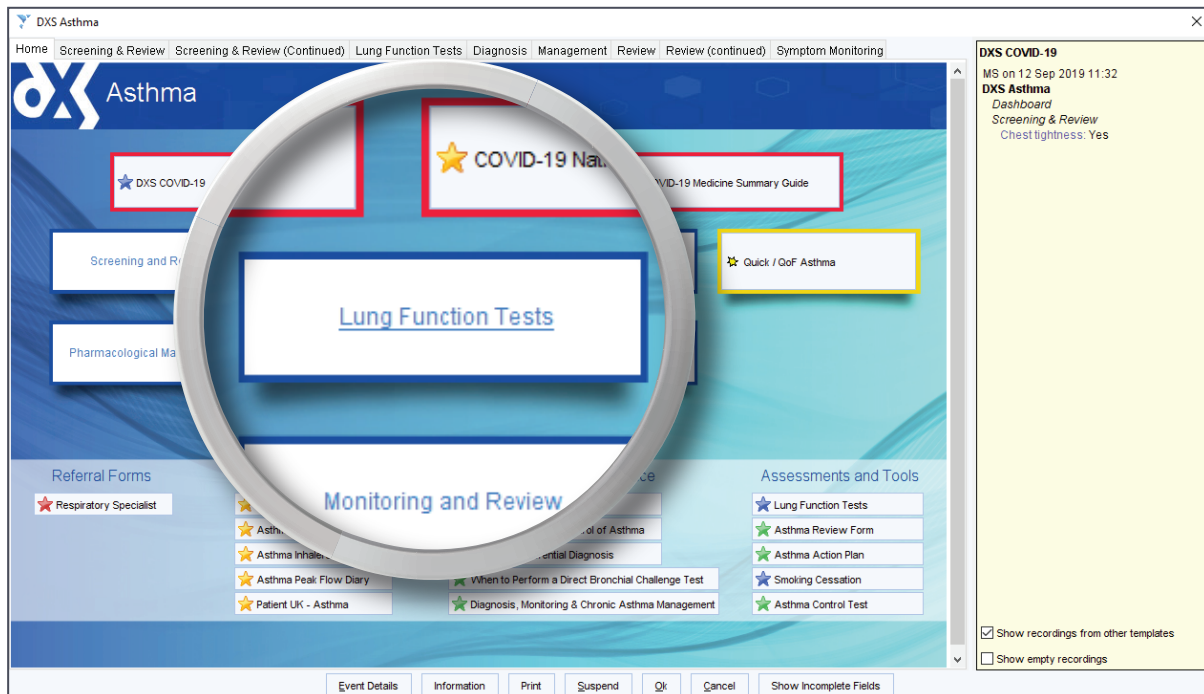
DXS Asthma

Home | Screening & Review | Screening & Review (Continued) | Lung Function Tests | Diagnosis | Management | Review | Review (continued) | Symptom Monitoring

DXS Asthma

DXS COVID-19

COVID-19 Nat

VID-19 Medicine Summary Guide

Screening and R

Quick / QoF Asthma

Lung Function Tests

Pharmacological Ma

Monitoring and Review

Referral Forms

Respiratory Specialist

ce

Assessments and Tools

Asthm

ol of Asthma

Asthma Inhale

ential Diagnosis

Asthma Peak Flow Diary

When to Perform a Direct Bronchial Challenge Test

Patient UK - Asthma

Diagnosis, Monitoring & Chronic Asthma Management

Lung Function Tests

Asthma Review Form

Asthma Action Plan

Smoking Cessation

Asthma Control Test

DXS COVID-19

MS on 12 Sep 2019 11:32

DXS Asthma

Dashboard

Screening & Review

Chest tightness: Yes

Show recordings from other templates

Show empty recordings

Event Details | Information | Print | Suspend | Ok | Cancel | Show Incomplete Fields